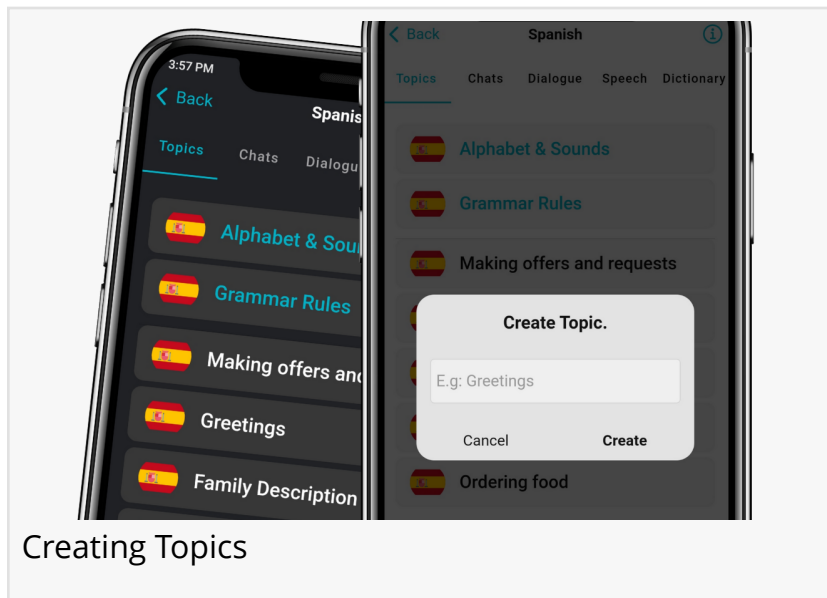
3:57 PM
Back
Spanis
Topics
Chats
Dialogu
Alphabet & Sou
Grammar Rules
Making offers and
Greetings
Family Description

Back
Spanish
Topics
Chats
Dialogue
Speech
Dictionary
Alphabet & Sounds
Grammar Rules
Making offers and requests
Create Topic.
E.g: Greetings
Cancel
Create
Ordering food

Creating Topics